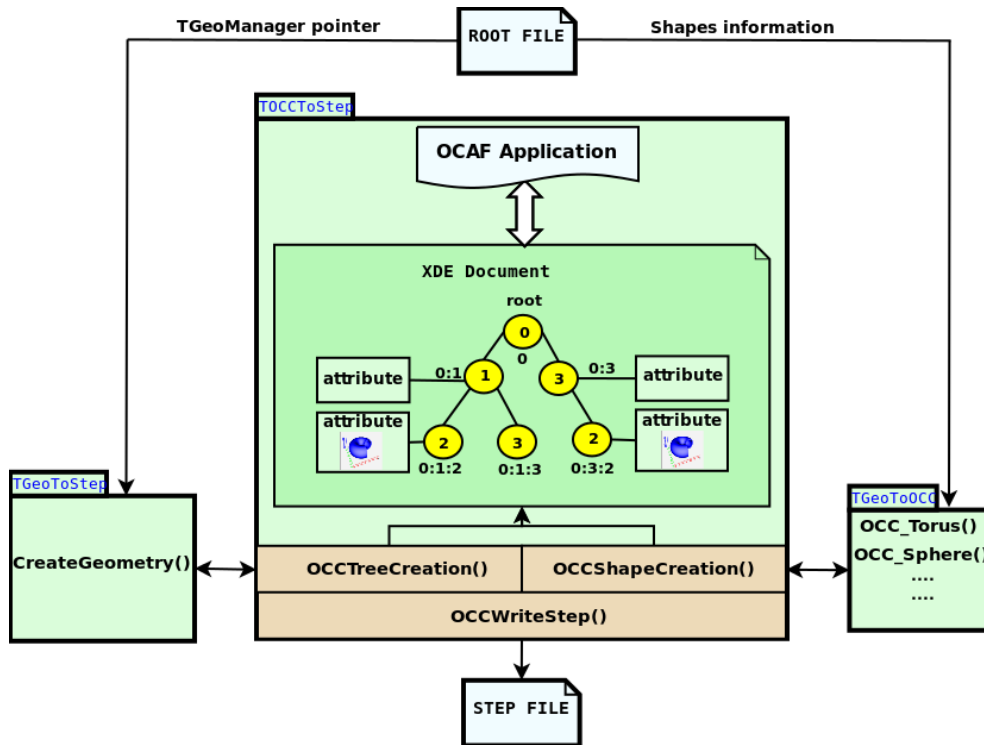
TGeoManager pointer

ROOT FILE

Shapes information

TOCCToStep

OCAF Application

XDE Document

root

0

0

attribute

0:1

1

3

0:3

attribute

attribute

attribute

2

3

2

0:1:2

0:1:3

0:3:2

TGeoToStep

CreateGeometry()

OCCTreeCreation()

OCCShapeCreation()

OCCWriteStep()

TGeoToOCC

OCC_Torus()

OCC_Sphere()

....

....

STEP FILE